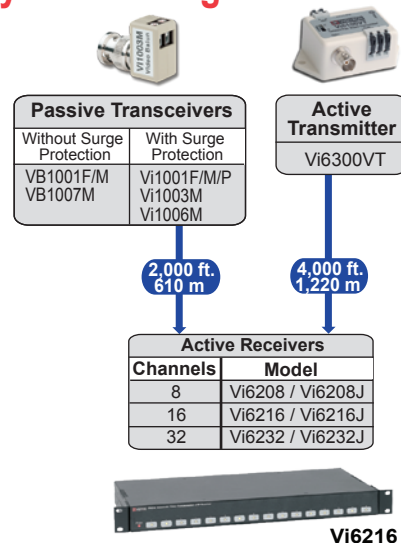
Vi1003M Video Balun

Passive Transceivers

| Without Surge Protection | With Surge Protection |
|---|---|
| VB1001F/M VB1007M | Vi1001F/M/P Vi1003M Vi1006M |

Active Transmitter

Vi6300VT

2,000 ft. 610 m

4,000 ft. 1,220 m

Active Receivers

| Channels | Model |
|---|---|
| 8 | Vi6208 / Vi6208J |
| 16 | Vi6216 / Vi6216J |
| 32 | Vi6232 / Vi6232J |

Vi6216